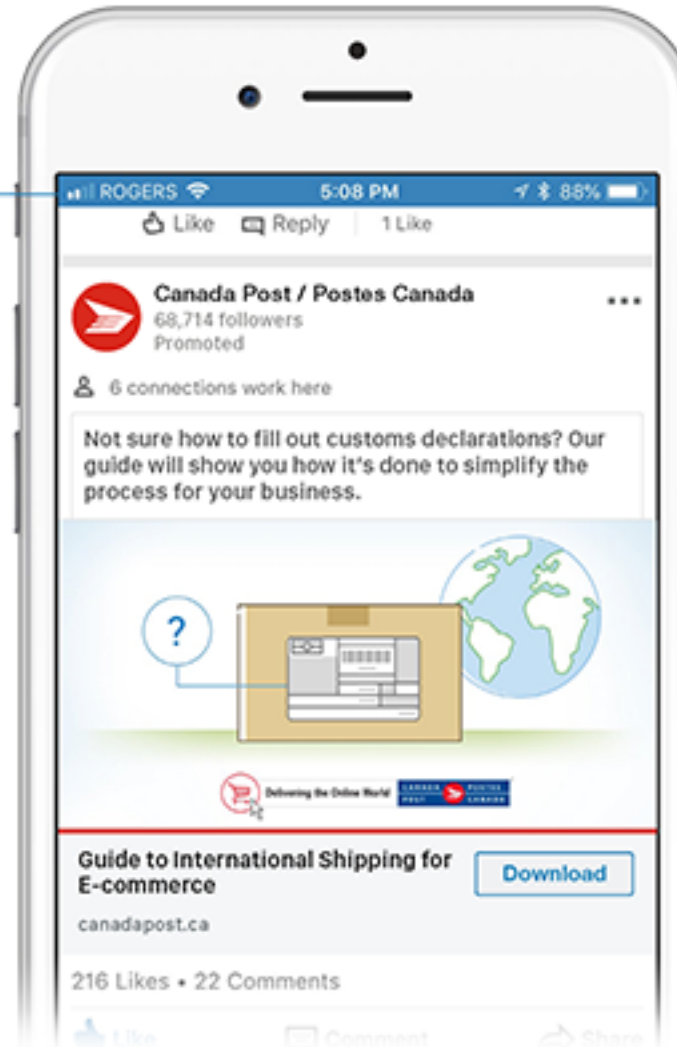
ROGERS 5:08 PM 88%

Like Reply 1 Like

Canada Post / Postes Canada
68,714 followers
Promoted

6 connections work here

Not sure how to fill out customs declarations? Our guide will show you how it's done to simplify the process for your business.

?

Delivering the Online World CANADA POST POSTES CANADA

Guide to International Shipping for E-commerce
Download
canadapost.ca

216 Likes • 22 Comments

Like Comment Share